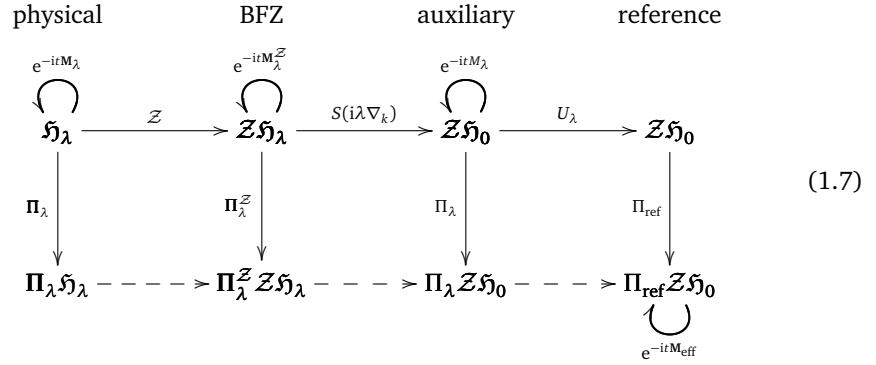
physical BFZ auxiliary reference

$e^{-it\mathbf{M}_\lambda}$ $e^{-it\mathbf{M}_\lambda^{\mathcal{Z}}}$ $e^{-itM_\lambda}$

$\mathfrak{H}_\lambda \xrightarrow{\mathcal{Z}} \mathcal{Z}\mathfrak{H}_\lambda \xrightarrow{S(i\lambda\nabla_k)} \mathcal{Z}\mathfrak{H}_0 \xrightarrow{U_\lambda} \mathcal{Z}\mathfrak{H}_0$

$\mathbf{\Pi}_\lambda$ $\mathbf{\Pi}_\lambda^{\mathcal{Z}}$ $\Pi_\lambda$ $\Pi_{\mathrm{ref}}$ (1.7)

$\mathbf{\Pi}_\lambda\mathfrak{H}_\lambda \dashrightarrow \mathbf{\Pi}_\lambda^{\mathcal{Z}}\mathcal{Z}\mathfrak{H}_\lambda \dashrightarrow \Pi_\lambda\mathcal{Z}\mathfrak{H}_0 \dashrightarrow \Pi_{\mathrm{ref}}\mathcal{Z}\mathfrak{H}_0$

$e^{-it\mathbf{M}_{\mathrm{eff}}}$